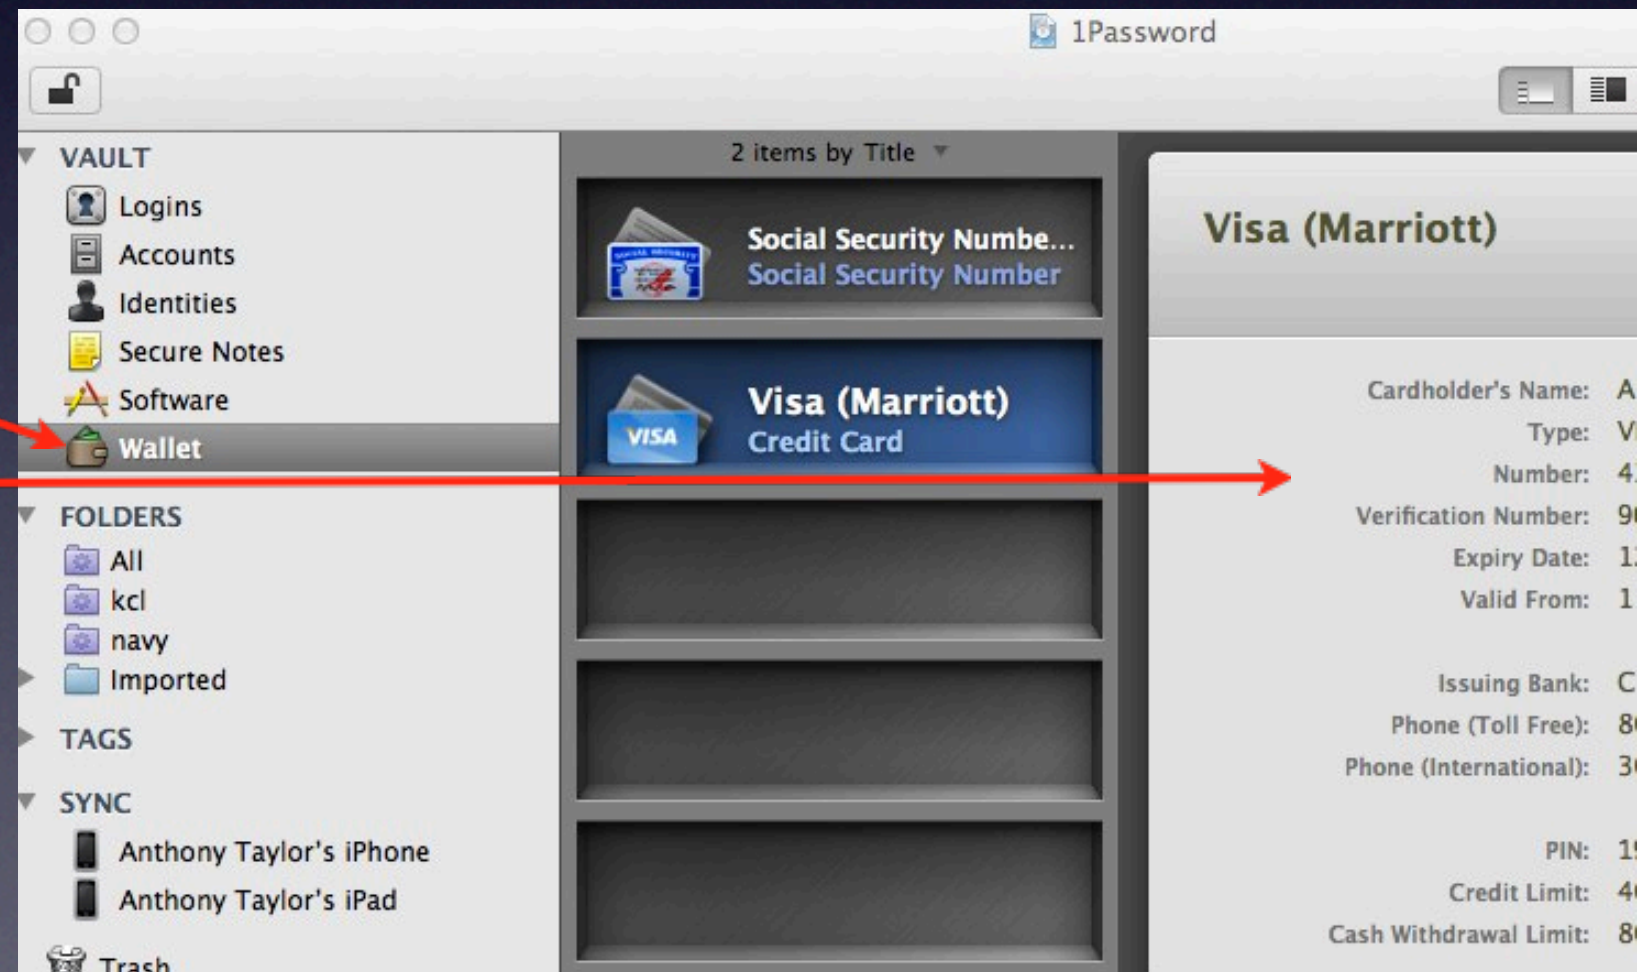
1Password

VAULT
Logins
Accounts
Identities
Secure Notes
Software
Wallet

FOLDERS
All
kcl
navy
Imported

TAGS

SYNC
Anthony Taylor's iPhone
Anthony Taylor's iPad

Trash

2 items by Title

Social Security Numbe...
Social Security Number

VISA
Visa (Marriott)
Credit Card

Visa (Marriott)

Cardholder's Name: A
Type: V
Number: 4
Verification Number: 9
Expiry Date: 1
Valid From: 1

Issuing Bank: C
Phone (Toll Free): 8
Phone (International): 3

PIN: 1
Credit Limit: 4
Cash Withdrawal Limit: 8